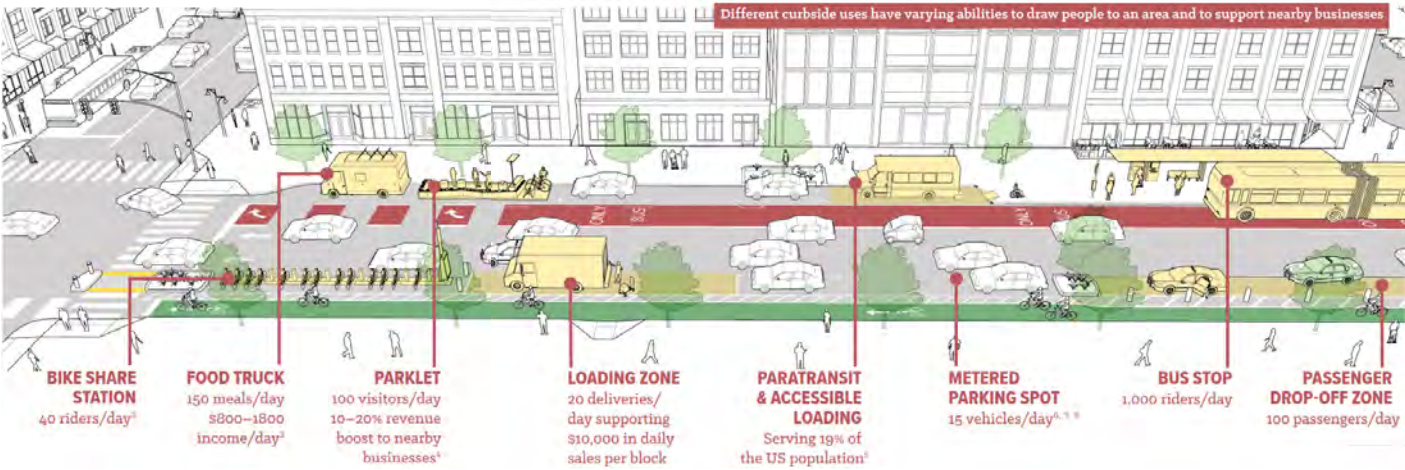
Different curbside uses have varying abilities to draw people to an area and to support nearby businesses

BUS ONLY

BUS ONLY

BIKE SHARE STATION
40 riders/day³

FOOD TRUCK
150 meals/day
$800–1800 income/day²

PARKLET
100 visitors/day
10–20% revenue boost to nearby businesses⁴

LOADING ZONE
20 deliveries/day supporting $10,000 in daily sales per block

PARATRANSIT & ACCESSIBLE LOADING
Serving 19% of the US population⁵

METERED PARKING SPOT
15 vehicles/day⁶, ⁷, ⁸

BUS STOP
1,000 riders/day

PASSENGER DROP-OFF ZONE
100 passengers/day